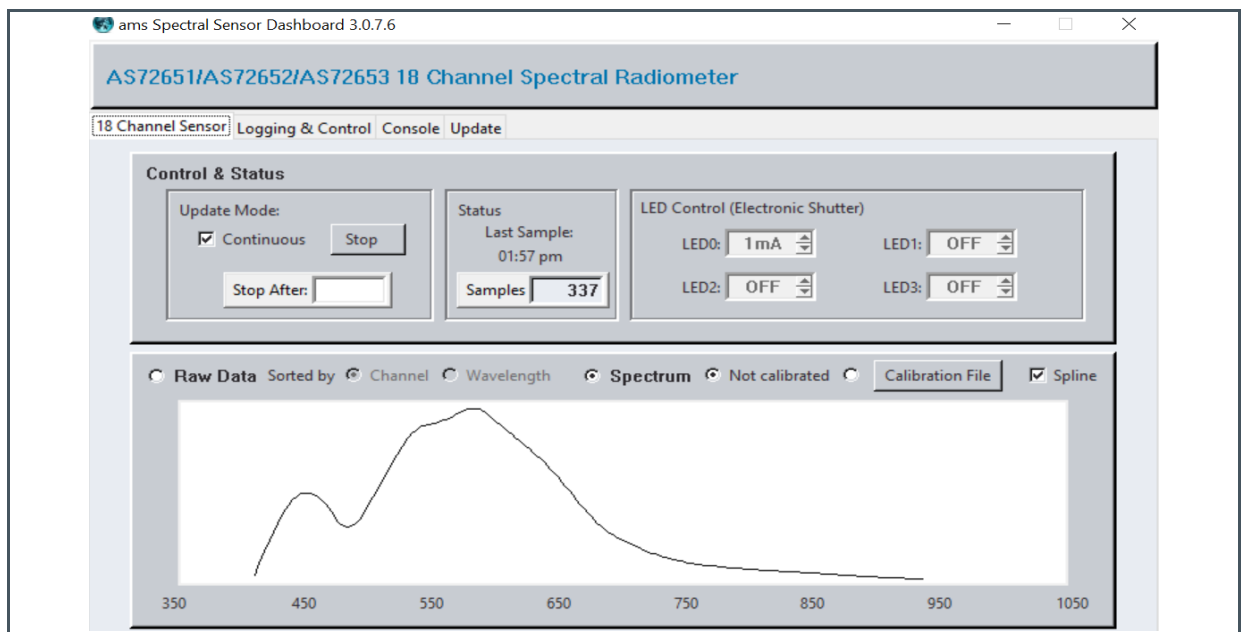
ams Spectral Sensor Dashboard 3.0.7.6

AS72651/AS72652/AS72653 18 Channel Spectral Radiometer

18 Channel Sensor | Logging & Control | Console | Update

Control & Status

Update Mode:
☑ Continuous
Stop
Stop After:

Status
Last Sample:
01:57 pm
Samples 337

LED Control (Electronic Shutter)
LED0: 1mA
LED1: OFF
LED2: OFF
LED3: OFF

Raw Data Sorted by Channel Wavelength Spectrum Not calibrated Calibration File ☑ Spline

350 450 550 650 750 850 950 1050